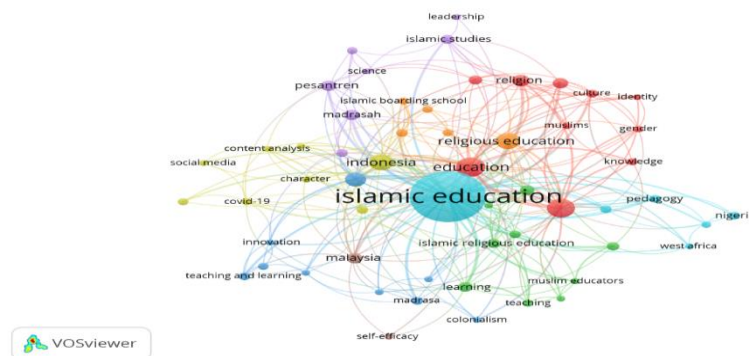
leadership
islamic studies
science
pesantren
religion
islamic boarding school
culture
identity
madrasah
muslims
gender
content analysis
religious education
social media
indonesia
education
knowledge
character
islamic education
pedagogy
covid-19
nigeri
innovation
islamic religious education
west africa
malaysia
teaching and learning
muslim educators
learning
teaching
madrasa
colonialism
self-efficacy
VOSviewer